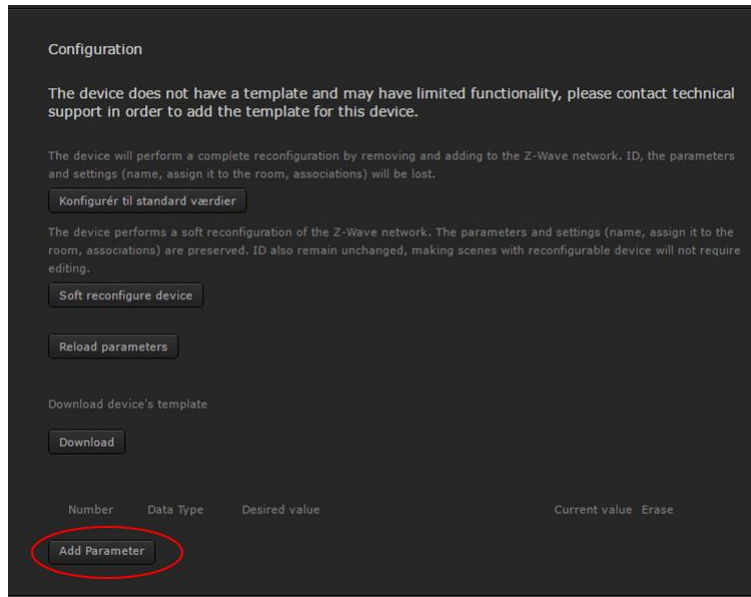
Configuration

The device does not have a template and may have limited functionality, please contact technical support in order to add the template for this device.

The device will perform a complete reconfiguration by removing and adding to the Z-Wave network. ID, the parameters and settings (name, assign it to the room, associations) will be lost.

Konfigurér til standard værdier

The device performs a soft reconfiguration of the Z-Wave network. The parameters and settings (name, assign it to the room, associations) are preserved. ID also remain unchanged, making scenes with reconfigurable device will not require editing.

Soft reconfigure device

Reload parameters

Download device's template

Download

| Number | Data Type | Desired value | Current value | Erase |
|---|---|---|---|---|

Add Parameter